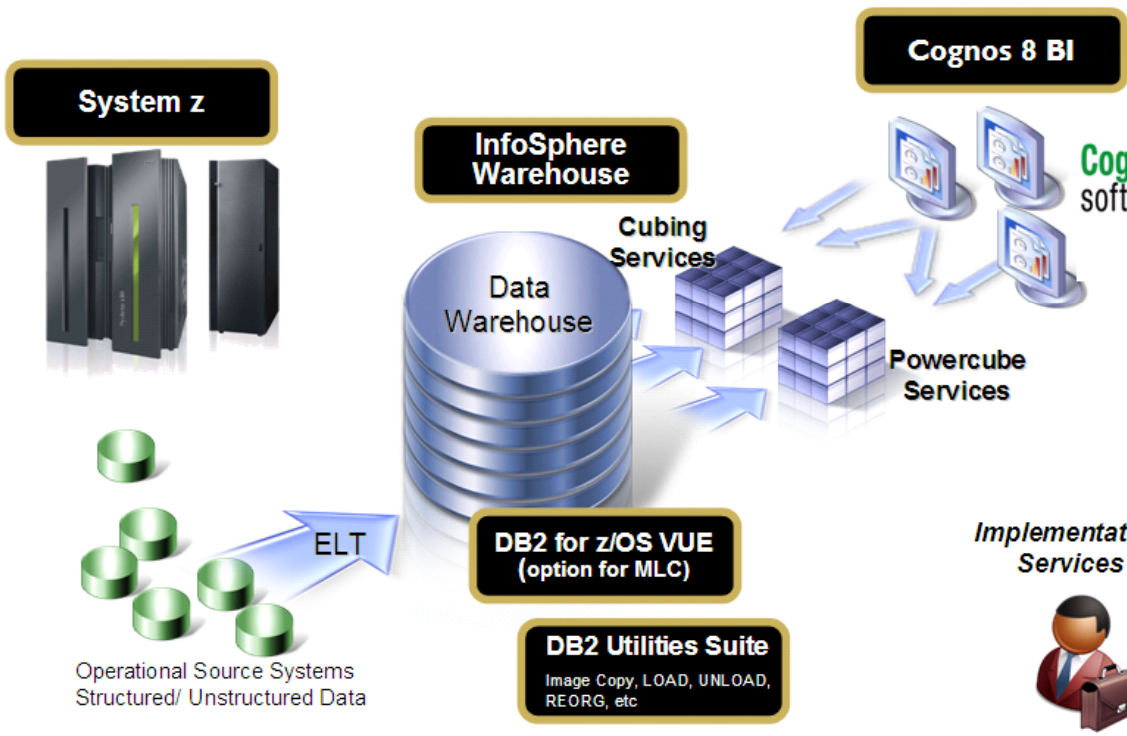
System z

InfoSphere Warehouse

Cognos 8 BI

Cog
soft

Cubing Services

Data Warehouse

Powercube Services

ELT

DB2 for z/OS VUE
(option for MLC)

Implementat
Services

DB2 Utilities Suite
Image Copy, LOAD, UNLOAD, REORG, etc

Operational Source Systems
Structured/ Unstructured Data